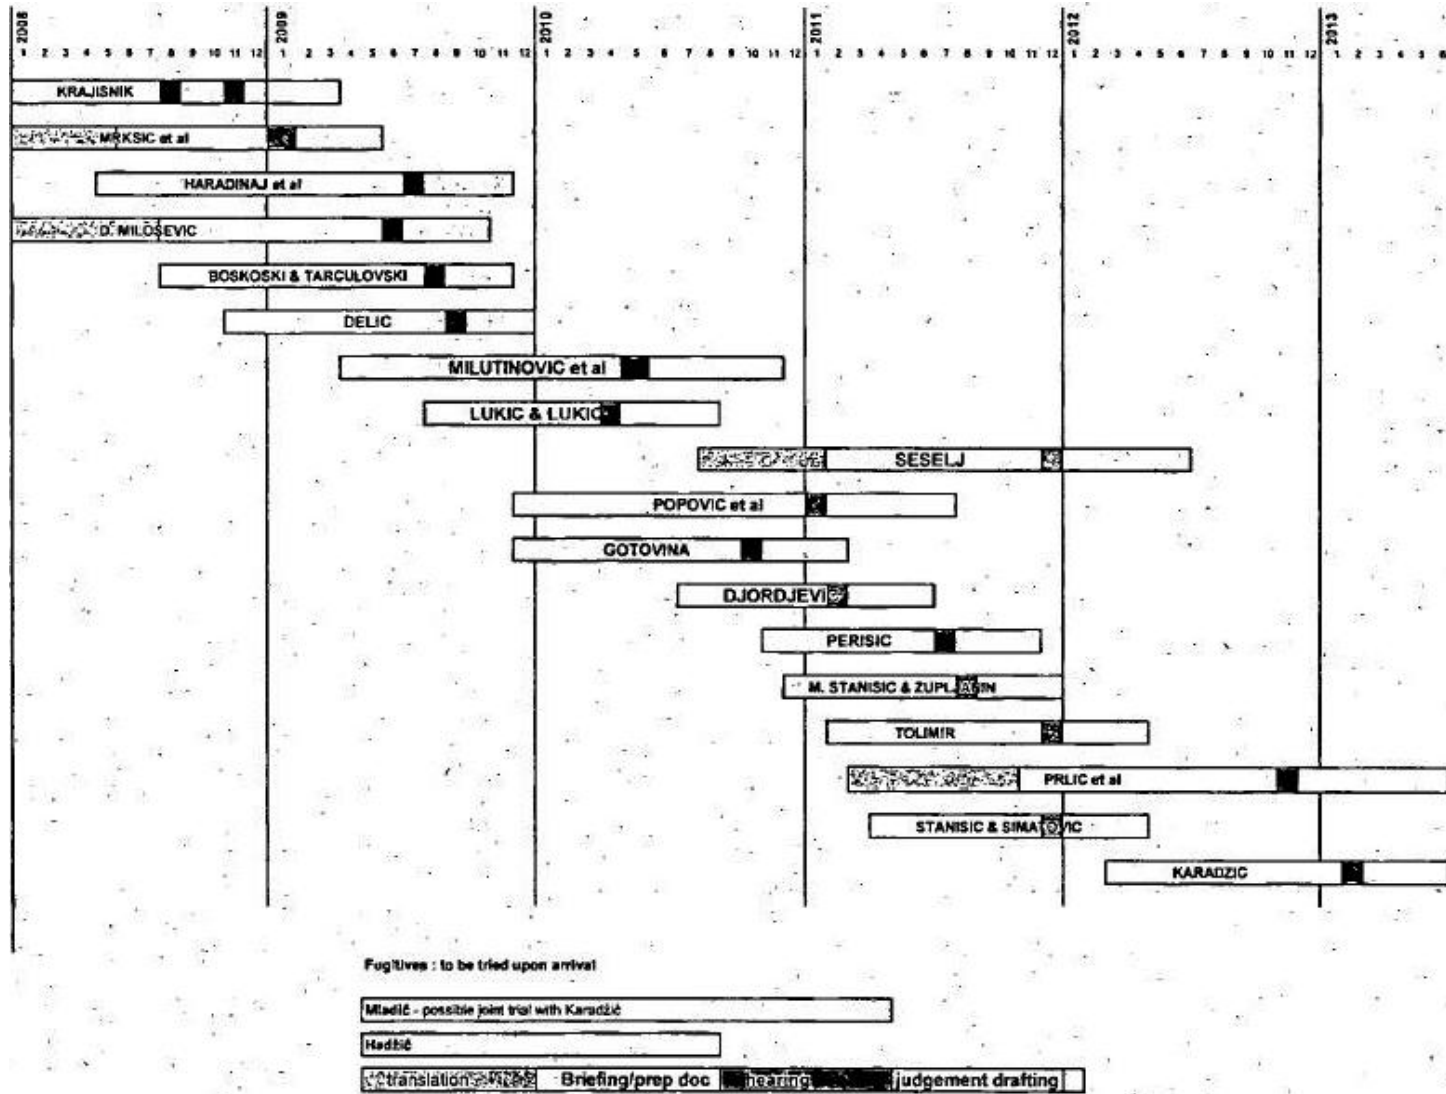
2008
1 2 3 4 5 6 7 8 9 10 11 12
2009
1 2 3 4 5 6 7 8 9 10 11 12
2010
1 2 3 4 5 6 7 8 9 10 11 12
2011
1 2 3 4 5 6 7 8 9 10 11 12
2012
1 2 3 4 5 6 7 8 9 10 11 12
2013
1 2 3 4 5 6

KRAJISNIK

MRKSIC et al

HARADINAJ et al

D. MILOSEVIC

BOSKOSKI & TARCULOVSKI

DELIC

MILUTINOVIC et al

LUKIC & LUKIC

SESELJ

POPOVIC et al

GOTOVINA

DJORDJEVIC

PERISIC

M. STANISIC & ZUPLJANIN

TOLIMIR

PRLIC et al

STANISIC & SIMATOVIC

KARADZIC

Fugitives : to be tried upon arrival

Mladić - possible joint trial with Karadžić

Hadžić

translation Briefing/prep doc hearing judgement drafting